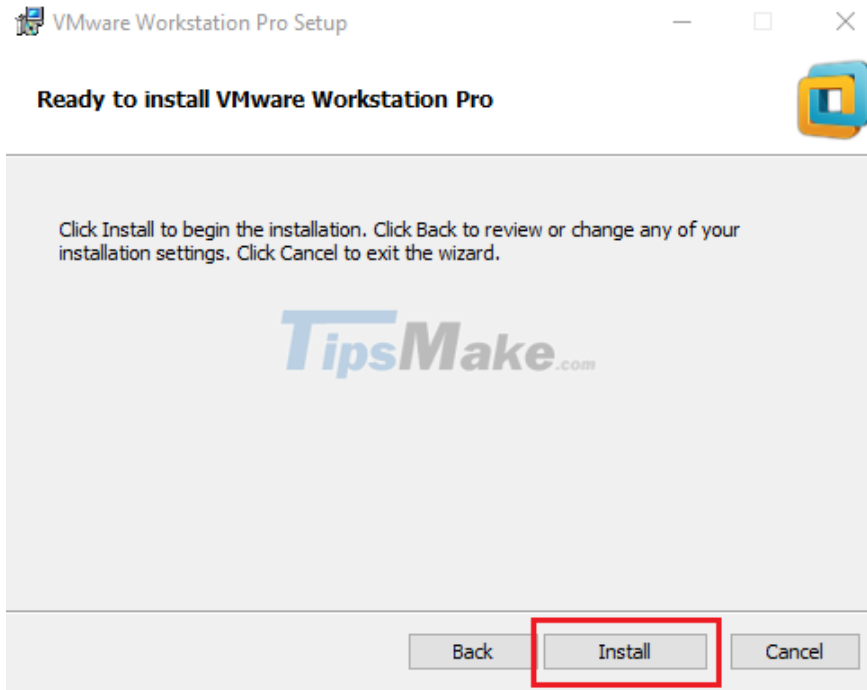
VMware Workstation Pro Setup

Ready to install VMware Workstation Pro

Click Install to begin the installation. Click Back to review or change any of your installation settings. Click Cancel to exit the wizard.

TipsMake.com

Back
Install
Cancel